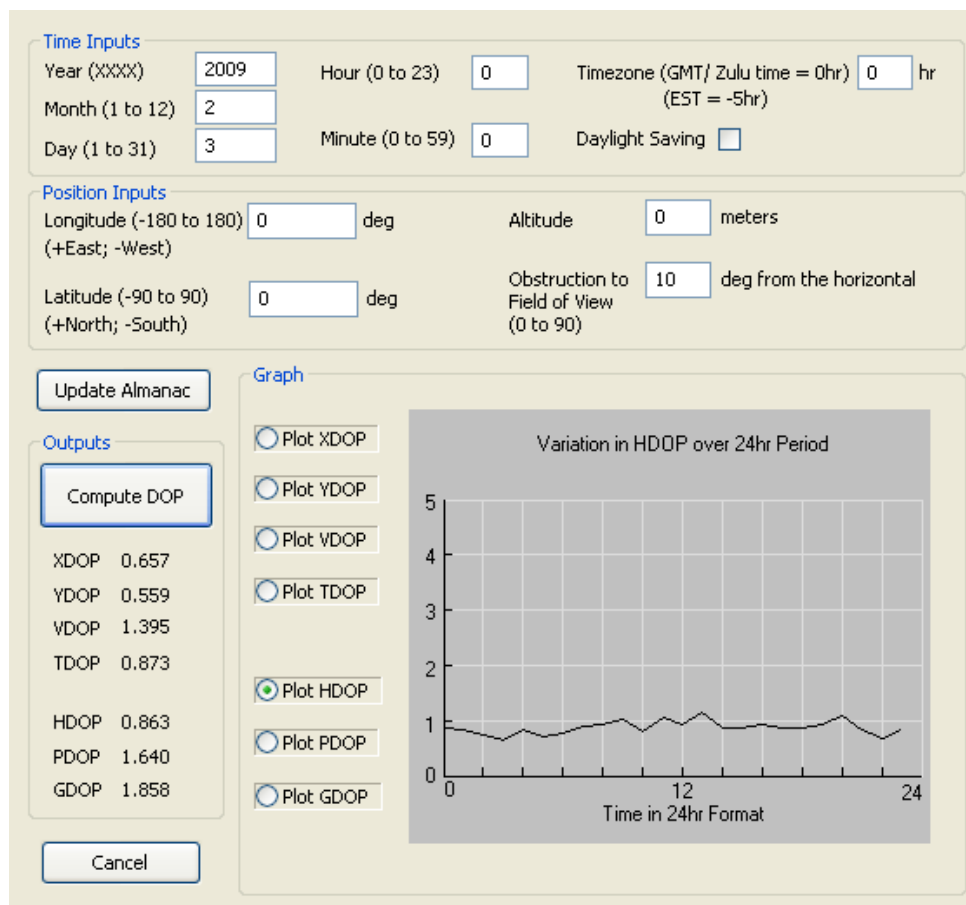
Time Inputs
Year (XXXX) 2009
Month (1 to 12) 2
Day (1 to 31) 3
Hour (0 to 23) 0
Minute (0 to 59) 0
Timezone (GMT/ Zulu time = 0hr) 0 hr
(EST = -5hr)
Daylight Saving

Position Inputs
Longitude (-180 to 180) 0 deg
(+East; -West)
Latitude (-90 to 90) 0 deg
(+North; -South)
Altitude 0 meters
Obstruction to Field of View (0 to 90) 10 deg from the horizontal

Update Almanac

Outputs
Compute DOP
XDOP 0.657
YDOP 0.559
VDOP 1.395
TDOP 0.873
HDOP 0.863
PDOP 1.640
GDOP 1.858

Cancel

Graph
Plot XDOP
Plot YDOP
Plot VDOP
Plot TDOP
Plot HDOP
Plot PDOP
Plot GDOP

Variation in HDOP over 24hr Period
5
4
3
2
1
0
0
12
24
Time in 24hr Format